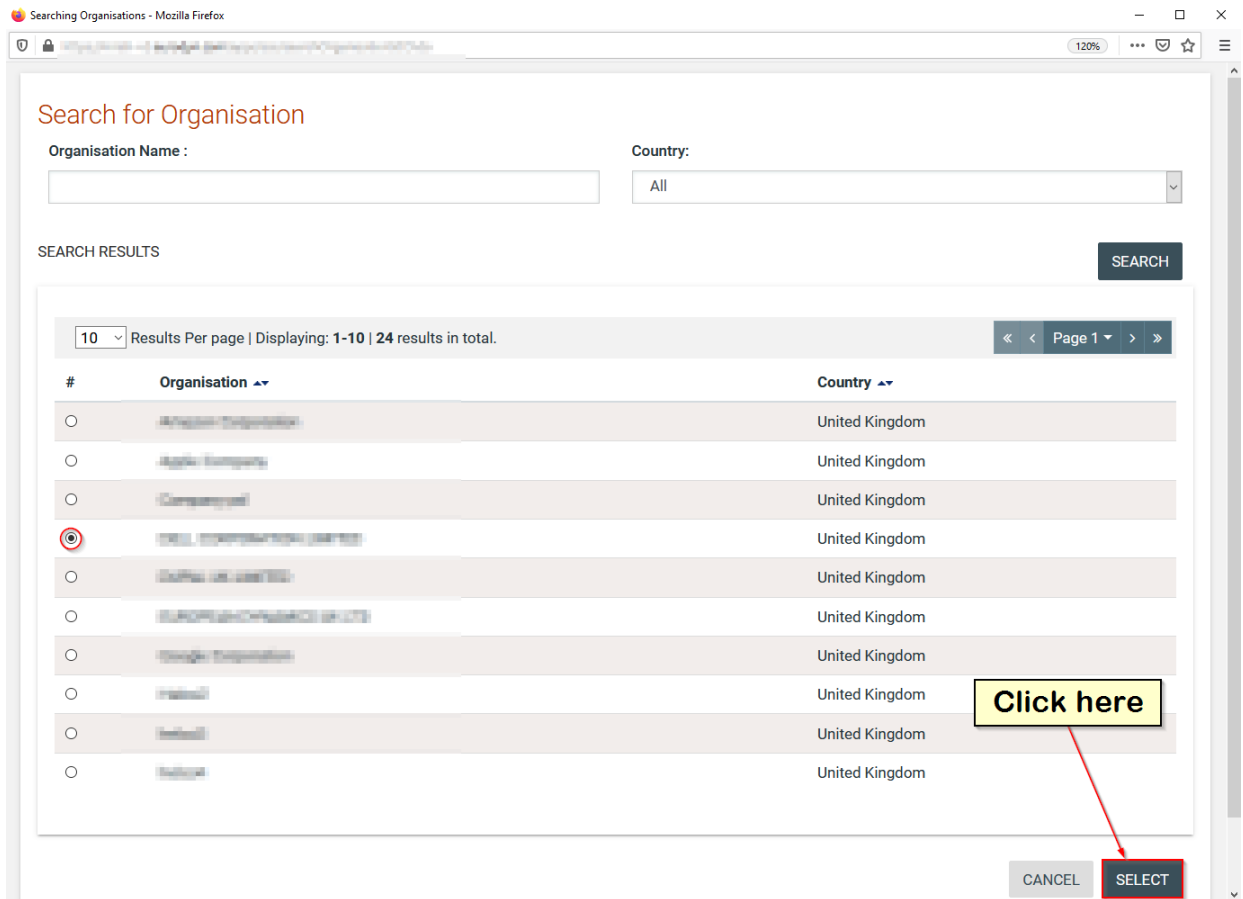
Searching Organisations - Mozilla Firefox

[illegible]

120%

Search for Organisation

Organisation Name :

Country:

All

SEARCH RESULTS

SEARCH

10 Results Per page | Displaying: **1-10** | **24** results in total.

« ‹ Page 1 › »

| # | Organisation | Country |
|---|---|---|
| | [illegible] | United Kingdom |
| | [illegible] | United Kingdom |
| | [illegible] | United Kingdom |
| | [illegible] | United Kingdom |
| | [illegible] | United Kingdom |
| | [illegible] | United Kingdom |
| | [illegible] | United Kingdom |
| | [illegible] | United Kingdom |
| | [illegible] | United Kingdom |
| | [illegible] | United Kingdom |

Click here

CANCEL

SELECT